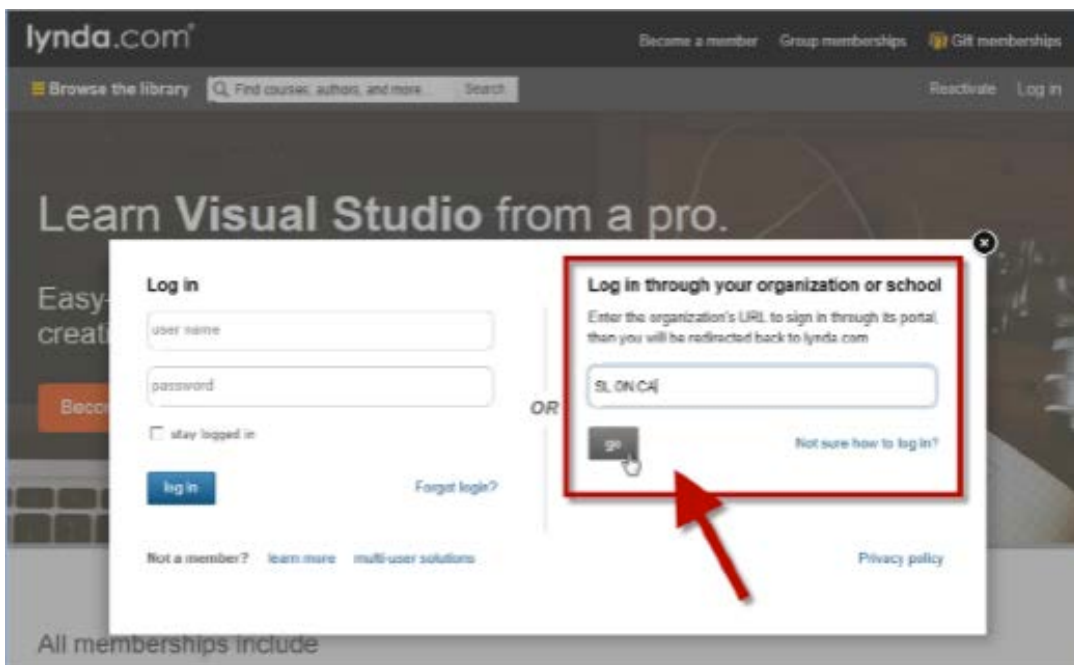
lynda.com®

Become a member Group memberships Gift memberships

Browse the library Find courses, authors, and more... Search

Reactivate Log in

Learn Visual Studio from a pro.

Easy-

creat

Becc

Log in

user name

password

stay logged in

log in

Forgot login?

OR

Log in through your organization or school

Enter the organization's URL to sign in through its portal, then you will be redirected back to lynda.com

SL.ON.CA

go

Not sure how to log in?

Not a member? learn more multi-user solutions

Privacy policy

All memberships include